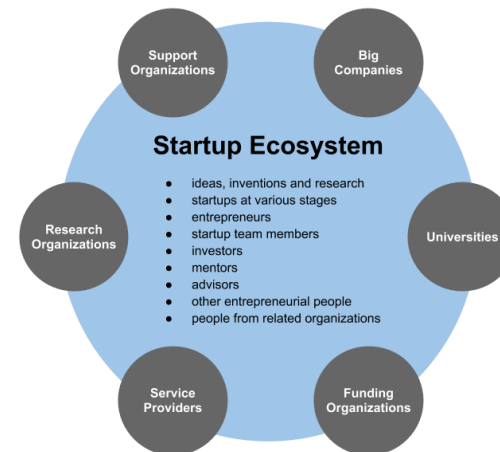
Support Organizations

Big Companies

Startup Ecosystem

- ideas, inventions and research
- startups at various stages
- entrepreneurs
- startup team members
- investors
- mentors
- advisors
- other entrepreneurial people
- people from related organizations

Research Organizations

Universities

Service Providers

Funding Organizations